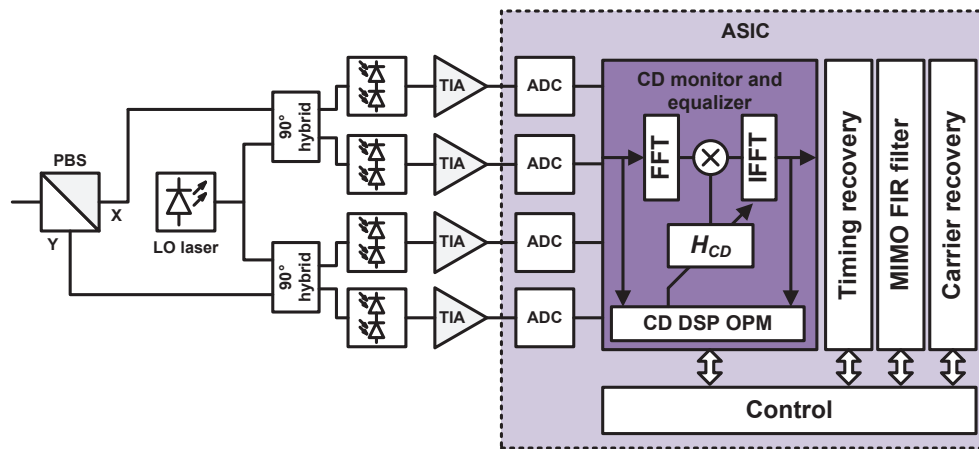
ASIC

PBS

X

Y

LO laser

90° hybrid

90° hybrid

TIA

TIA

TIA

TIA

ADC

ADC

ADC

ADC

CD monitor and equalizer

FFT

IFFT

$H_{CD}$

CD DSP OPM

Timing recovery

MIMO FIR filter

Carrier recovery

Control